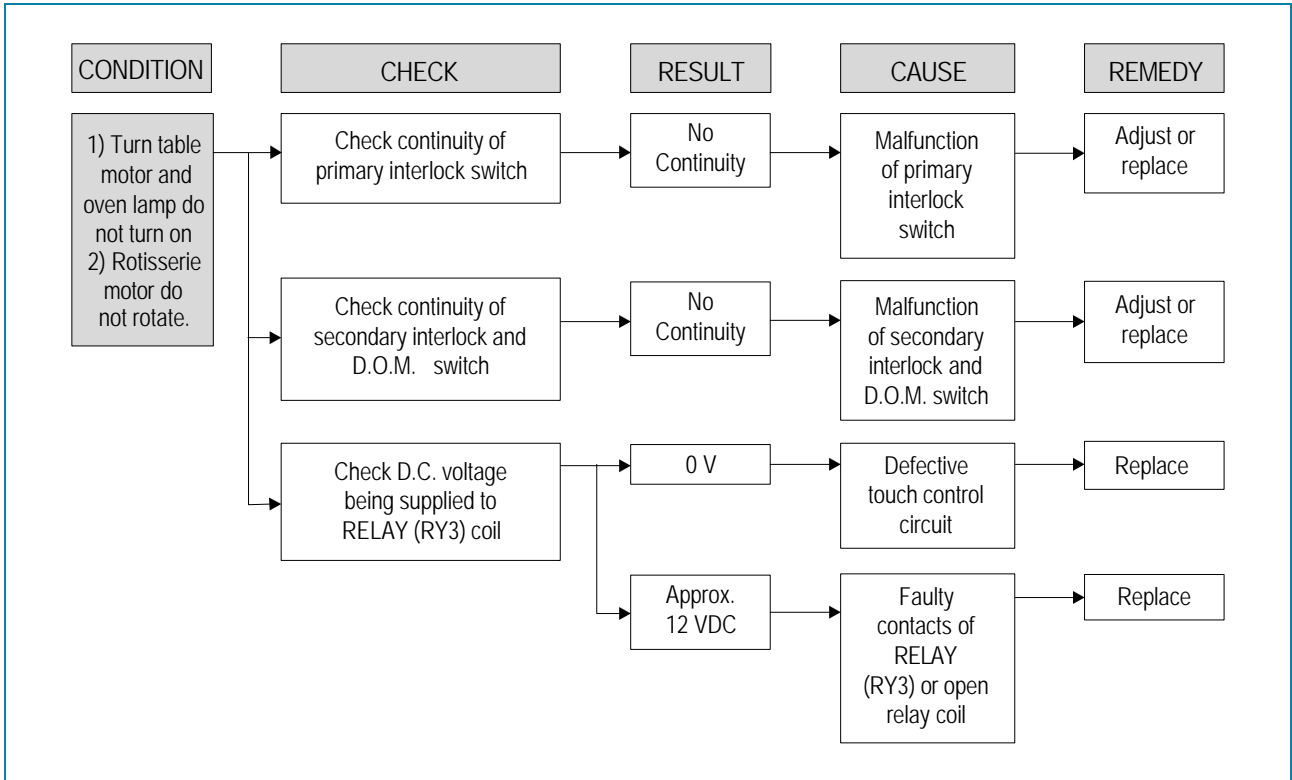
CONDITION

CHECK

RESULT

CAUSE

REMEDY

1) Turn table motor and oven lamp do not turn on
2) Rotisserie motor do not rotate.

Check continuity of primary interlock switch

No Continuity

Malfunction of primary interlock switch

Adjust or replace

Check continuity of secondary interlock and D.O.M. switch

No Continuity

Malfunction of secondary interlock and D.O.M. switch

Adjust or replace

Check D.C. voltage being supplied to RELAY (RY3) coil

0 V

Defective touch control circuit

Replace

Approx. 12 VDC

Faulty contacts of RELAY (RY3) or open relay coil

Replace